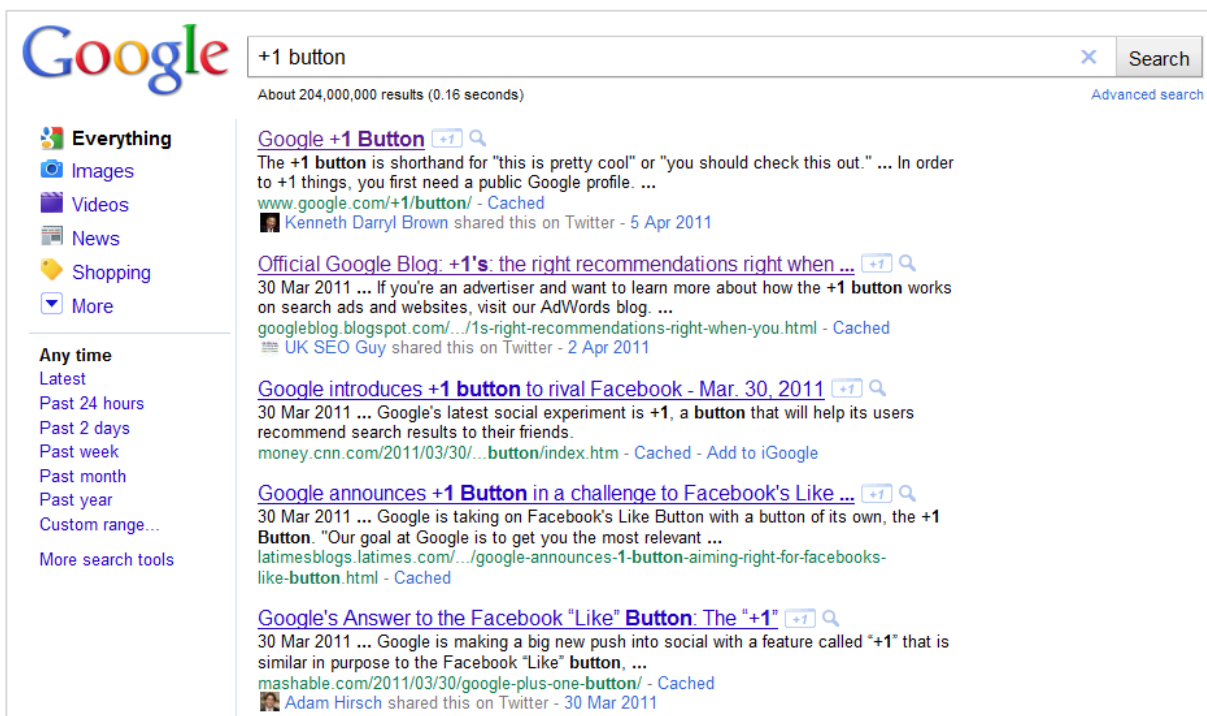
Google

+1 button

×

Search

About 204,000,000 results (0.16 seconds)

Advanced search

Everything
Images
Videos
News
Shopping
More

Any time
Latest
Past 24 hours
Past 2 days
Past week
Past month
Past year
Custom range...

More search tools

Google +1 Button +1

The +1 button is shorthand for "this is pretty cool" or "you should check this out." ... In order to +1 things, you first need a public Google profile. ...
www.google.com/+1/button/ - Cached
Kenneth Darryl Brown shared this on Twitter - 5 Apr 2011

Official Google Blog: +1's: the right recommendations right when ... +1

30 Mar 2011 ... If you're an advertiser and want to learn more about how the +1 button works on search ads and websites, visit our AdWords blog. ...
googleblog.blogspot.com/.../1s-right-recommendations-right-when-you.html - Cached
UK SEO Guy shared this on Twitter - 2 Apr 2011

Google introduces +1 button to rival Facebook - Mar. 30, 2011 +1

30 Mar 2011 ... Google's latest social experiment is +1, a button that will help its users recommend search results to their friends.
money.cnn.com/2011/03/30/...button/index.htm - Cached - Add to iGoogle

Google announces +1 Button in a challenge to Facebook's Like ... +1

30 Mar 2011 ... Google is taking on Facebook's Like Button with a button of its own, the +1 Button. "Our goal at Google is to get you the most relevant ...
latimesblogs.latimes.com/.../google-announces-1-button-aiming-right-for-facebooks-like-button.html - Cached

Google's Answer to the Facebook "Like" Button: The "+1" +1

30 Mar 2011 ... Google is making a big new push into social with a feature called "+1" that is similar in purpose to the Facebook "Like" button, ...
mashable.com/2011/03/30/google-plus-one-button/ - Cached
Adam Hirsch shared this on Twitter - 30 Mar 2011